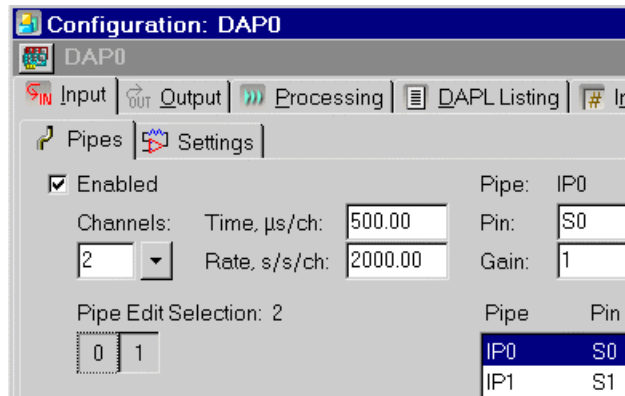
Configuration: DAP0

DAP0

Input | Output | Processing | DAPL Listing | I

Pipes | Settings

Enabled

Channels: 2

Time, µs/ch: 500.00

Rate, s/s/ch: 2000.00

Pipe: IP0

Pin: S0

Gain: 1

Pipe Edit Selection: 2

0 | 1

| Pipe | Pin |
|---|---|
| IP0 | S0 |
| IP1 | S1 |